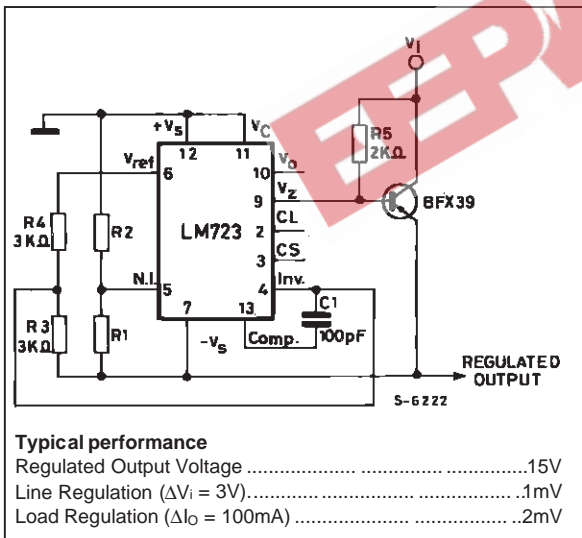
$V_I$

$+V_S$ 12 11 $V_C$

$V_{ref}$ 6

10 $V_O$

R5 2KΩ

9 $V_Z$

BFX39

R4 3KΩ

R2

LM723

2 CL

3 CS

N.I. 5

4 Inv.

C1

R3 3KΩ

R1

7 13

$-V_S$ Comp.

100pF

REGULATED OUTPUT

S-6222

**Typical performance**

Regulated Output Voltage ..................... ............... ................15V

Line Regulation ($\Delta V_i$ = 3V)............. ................. ................ .1mV

Load Regulation ($\Delta I_O$ = 100mA) ...................... ................. ..2mV